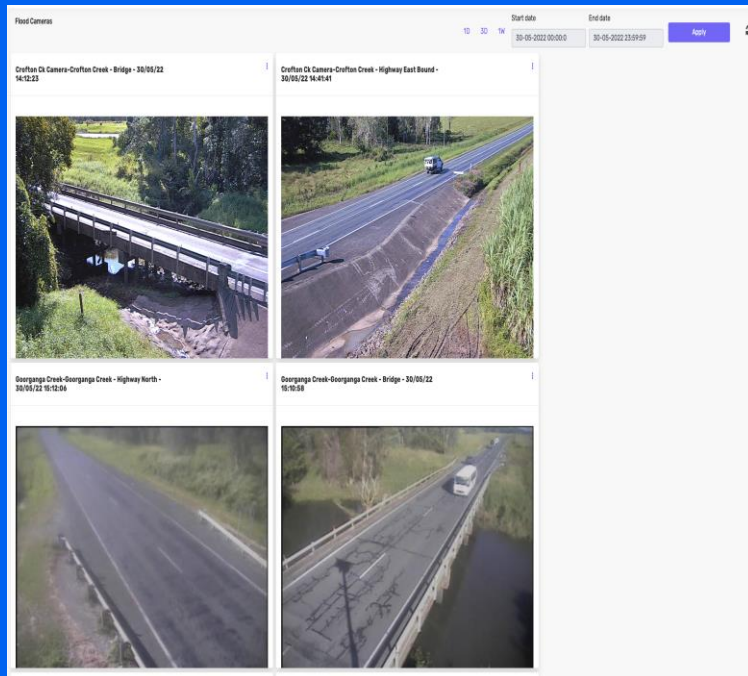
Flood Cameras

1D 3D 1W

Start date
30-05-2022 00:00:0

End date
30-05-2022 23:59:59

Apply

Crofton Ck Camera-Crofton Creek - Bridge - 30/05/22 14:12:23

Crofton Ck Camera-Crofton Creek - Highway East Bound - 30/05/22 14:41:41

Goorganga Creek-Goorganga Creek - Highway North - 30/05/22 15:12:06

Goorganga Creek-Goorganga Creek - Bridge - 30/05/22 15:10:58